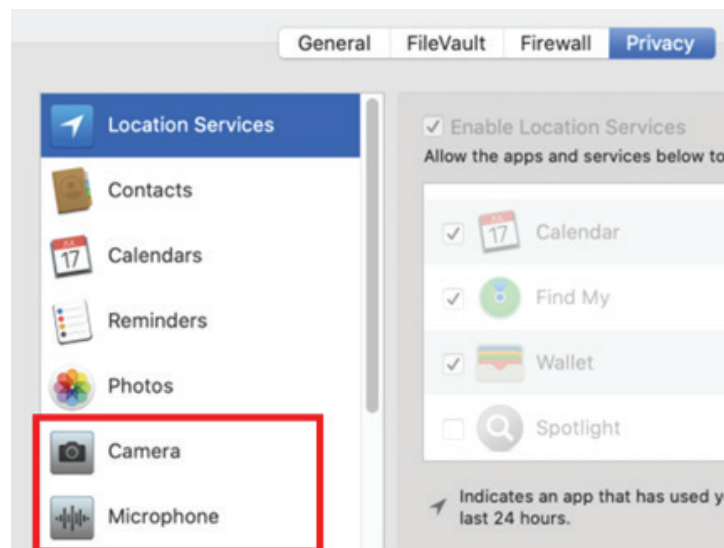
General FileVault Firewall Privacy

Location Services
Contacts
Calendars
Reminders
Photos
Camera
Microphone

Enable Location Services
Allow the apps and services below to

17 Calendar
Find My
Wallet
Spotlight

Indicates an app that has used y
last 24 hours.